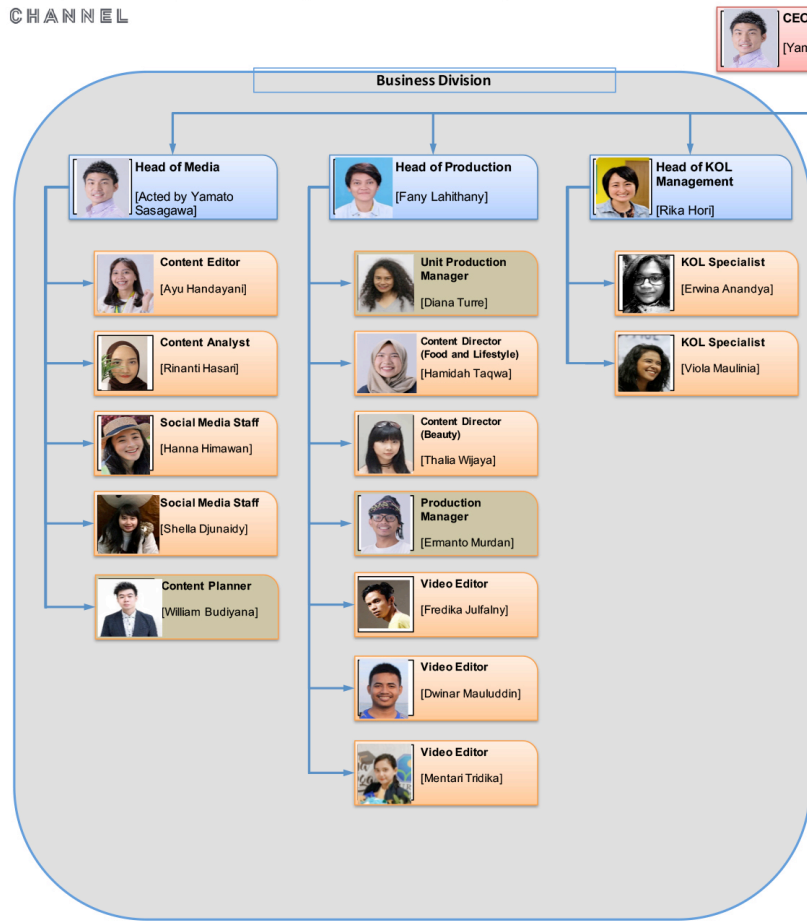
CHANNEL

CEO
[Yam

Business Division

Head of Media
[Acted by Yamato Sasagawa]

Head of Production
[Fany Lahithany]

Head of KOL Management
[Rika Hori]

Content Editor
[Ayu Handayani]

Content Analyst
[Rinanti Hasari]

Social Media Staff
[Hanna Himawan]

Social Media Staff
[Shella Djunaidy]

Content Planner
[William Budiyana]

Unit Production Manager
[Diana Turre]

Content Director (Food and Lifestyle)
[Hamidah Taqwa]

Content Director (Beauty)
[Thalia Wijaya]

Production Manager
[Ermanto Murdan]

Video Editor
[Fredika Julfalny]

Video Editor
[Dwinar Mauluddin]

Video Editor
[Mentari Tridika]

KOL Specialist
[Erwina Anandya]

KOL Specialist
[Viola Maulinia]